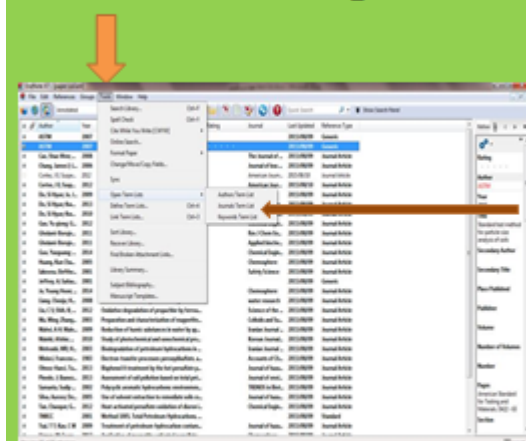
File Edit References Groups Tools Window Help

Search Library...
Spell Check
Cite While You Write [CWYW]
Online Search...
Format Paper
Change/Move/Copy Fields...
Sync
Open Term Lists
Define Term Lists...
Link Term Lists...
Sort Library...
Recover Library...
Find Broken Attachment Links...
Library Summary...
Subject Bibliography...
Manuscript Templates...

Authors Term List
Journals Term List
Keywords Term List

Author
Year
Journal
Last Updated
Reference Type
Rating
Quick Search
Show Search Panel

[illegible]